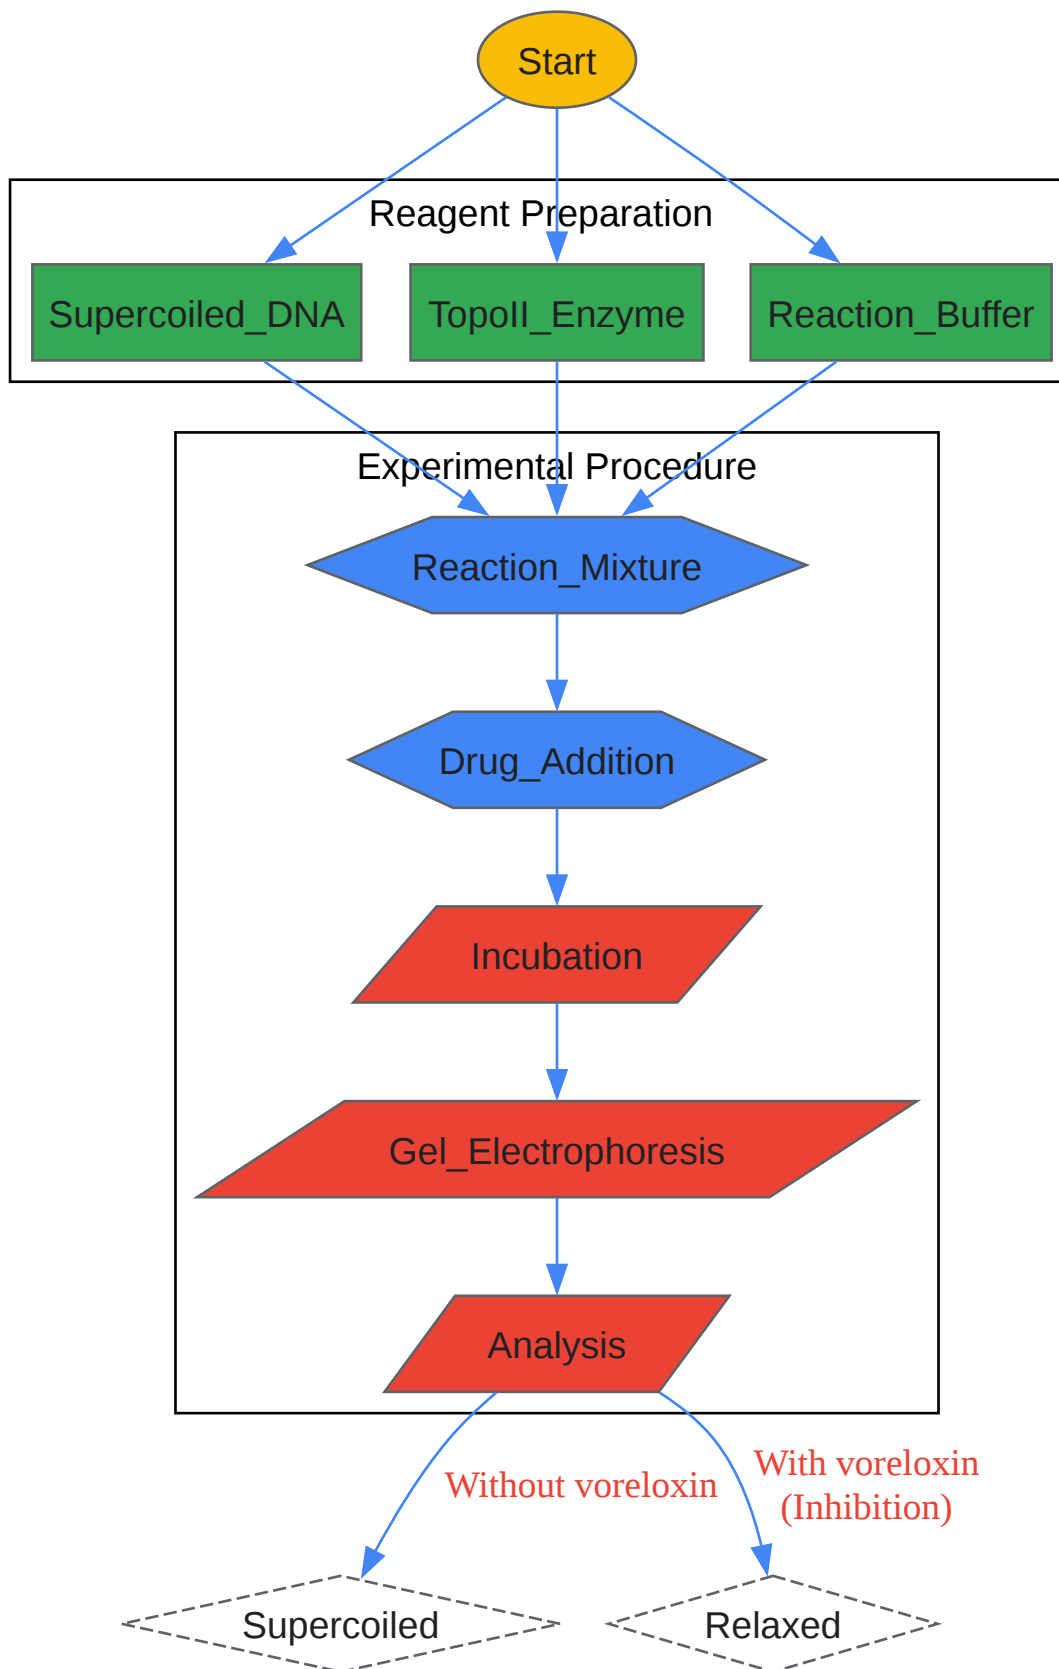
Start

Reagent Preparation

Supercoiled_DNA

TopoII_Enzyme

Reaction_Buffer

Experimental Procedure

Reaction_Mixture

Drug_Addition

Incubation

Gel_Electrophoresis

Analysis

Without voreloxin

With voreloxin (Inhibition)

Supercoiled

Relaxed